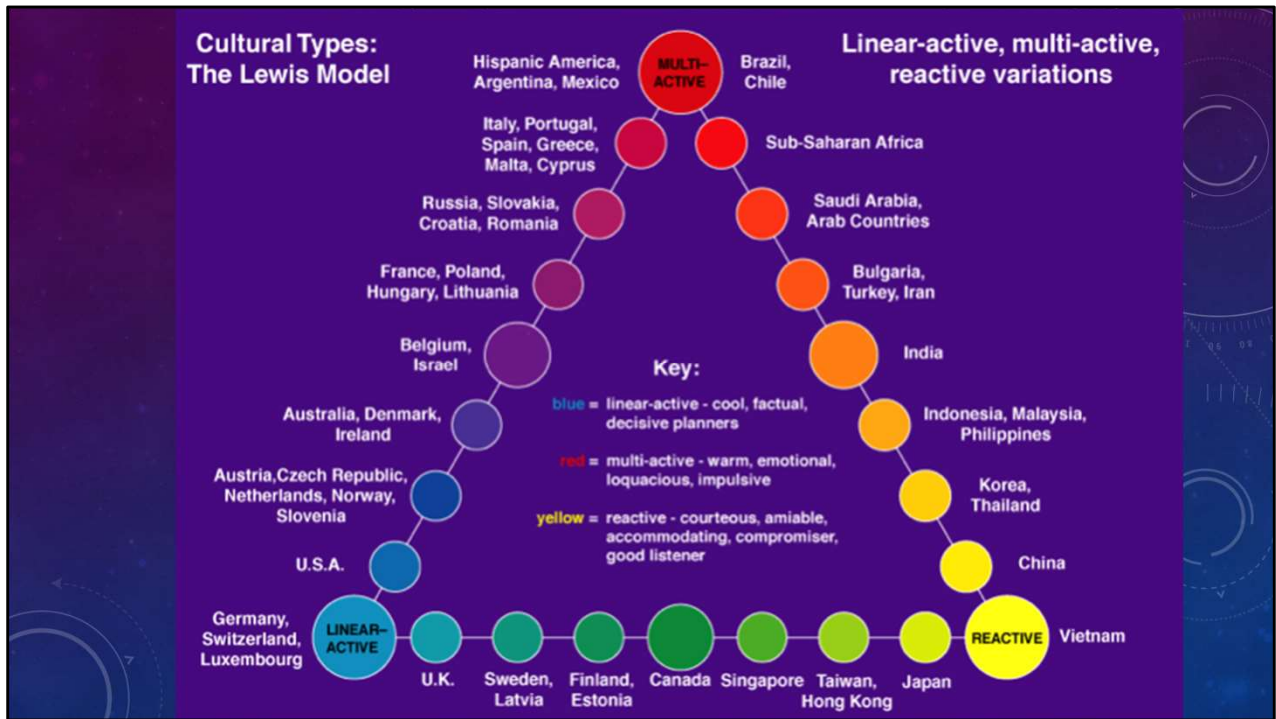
Cultural Types: The Lewis Model

Linear-active, multi-active, reactive variations

Hispanic America, Argentina, Mexico

MULTI-ACTIVE

Brazil, Chile

Italy, Portugal, Spain, Greece, Malta, Cyprus

Sub-Saharan Africa

Russia, Slovakia, Croatia, Romania

Saudi Arabia, Arab Countries

France, Poland, Hungary, Lithuania

Bulgaria, Turkey, Iran

Belgium, Israel

India

Key:

blue = linear-active - cool, factual, decisive planners

red = multi-active - warm, emotional, loquacious, impulsive

yellow = reactive - courteous, amiable, accommodating, compromiser, good listener

Australia, Denmark, Ireland

Indonesia, Malaysia, Philippines

Austria,Czech Republic, Netherlands, Norway, Slovenia

Korea, Thailand

U.S.A.

China

Germany, Switzerland, Luxembourg

LINEAR-ACTIVE

U.K.

Sweden, Latvia

Finland, Estonia

Canada

Singapore

Taiwan, Hong Kong

Japan

REACTIVE

Vietnam